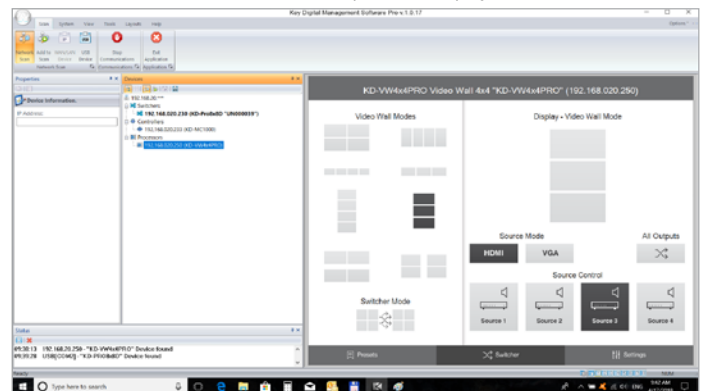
Key Digital Management Software Pro v.1.0.17

Main System View Tools Layouts Help

Network Scan Add to Scan Verify/Add Device USB Device Stop Communication Exit Application

Network Scan Communications Application

Properties

Device Information

IP Address

Devices

192.168.20.***

Switchers

192.168.020.238 (KD-ProBoltD "UN000059")

Controllers

192.168.020.233 (KD-MC1000)

Processors

192.168.020.250 (KD-VW4x4PRO)

KD-VW4x4PRO Video Wall 4x4 "KD-VW4x4PRO" (192.168.020.250)

Video Wall Modes

Display - Video Wall Mode

Source Mode

HDMI

VGA

All Outputs

Source Control

Switcher Mode

Source 1

Source 2

Source 3

Source 4

Presets

Switcher

Settings

Global

09:38:13 192.168.20.250 - "KD-VW4x4PRO" Device found

09:39:28 USB[COM3] - "KD-PRO8x8D" Device found

Ready

Type here to search